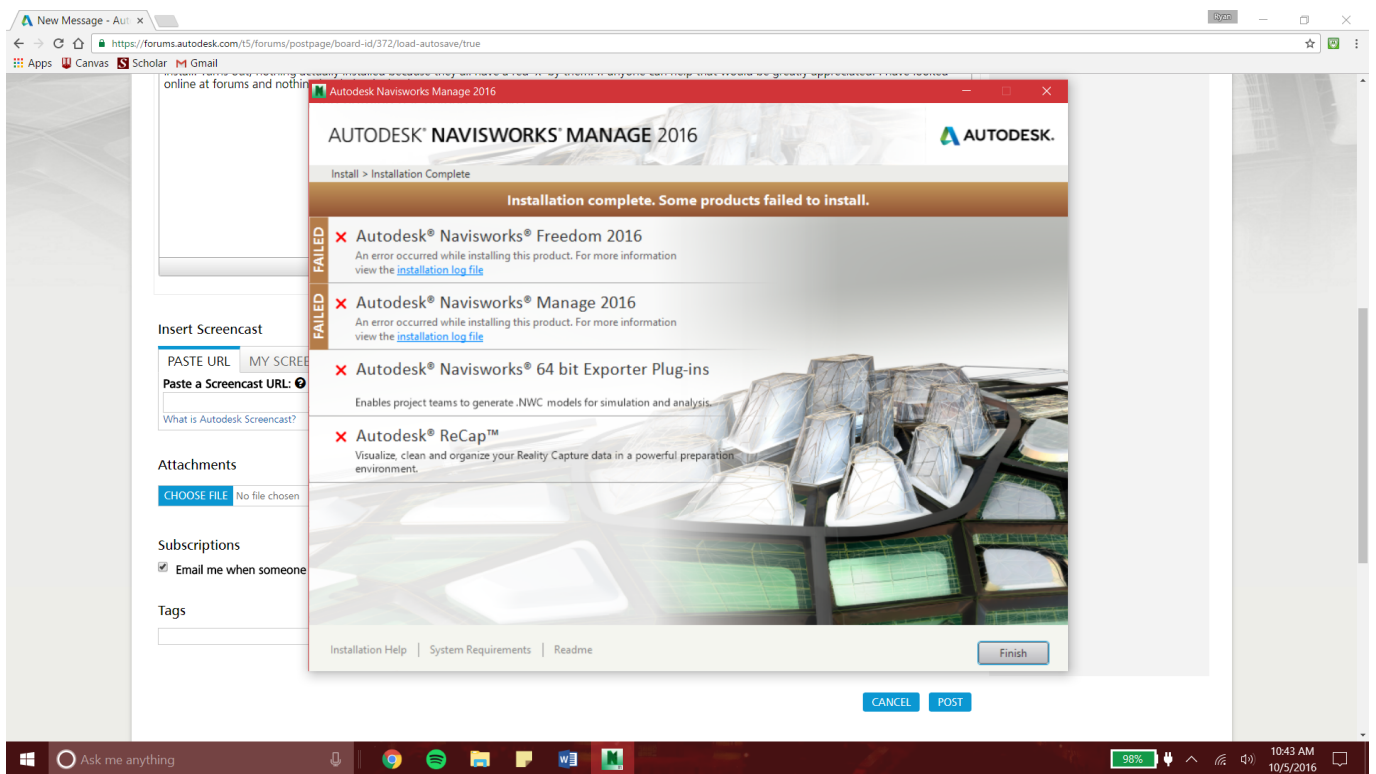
New Message - Aut

Ryan

https://forums.autodesk.com/t5/forums/postpage/board-id/372/load-autosave/true

Apps Canvas Scholar Gmail

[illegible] online at forums and nothin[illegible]

Autodesk Navisworks Manage 2016

AUTODESK® NAVISWORKS® MANAGE 2016

AUTODESK.

Install > Installation Complete

Installation complete. Some products failed to install.

FAILED
Autodesk® Navisworks® Freedom 2016
An error occurred while installing this product. For more information view the installation log file

FAILED
Autodesk® Navisworks® Manage 2016
An error occurred while installing this product. For more information view the installation log file

Autodesk® Navisworks® 64 bit Exporter Plug-ins
Enables project teams to generate .NWC models for simulation and analysis.

Autodesk® ReCap™
Visualize, clean and organize your Reality Capture data in a powerful preparation environment.

Installation Help | System Requirements | Readme

Finish

Insert Screencast

PASTE URL MY SCREE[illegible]

Paste a Screencast URL:

What is Autodesk Screencast?

Attachments

CHOOSE FILE No file chosen

Subscriptions

Email me when someone

Tags

CANCEL POST

Ask me anything

98%

10:43 AM
10/5/2016